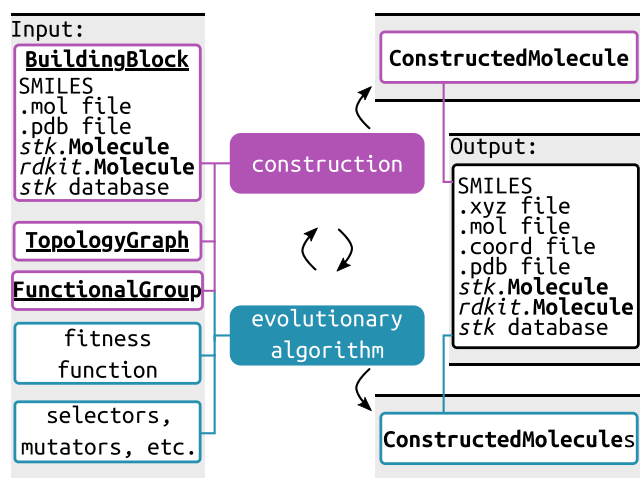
Input:

BuildingBlock
SMILES
.mol file
.pdb file
*stk*.**Molecule**
*rdkit*.**Molecule**
*stk* database

TopologyGraph

FunctionalGroup

fitness function

selectors, mutators, etc.

construction

evolutionary algorithm

ConstructedMolecule

Output:
SMILES
.xyz file
.mol file
.coord file
.pdb file
*stk*.**Molecule**
*rdkit*.**Molecule**
*stk* database

ConstructedMolecules